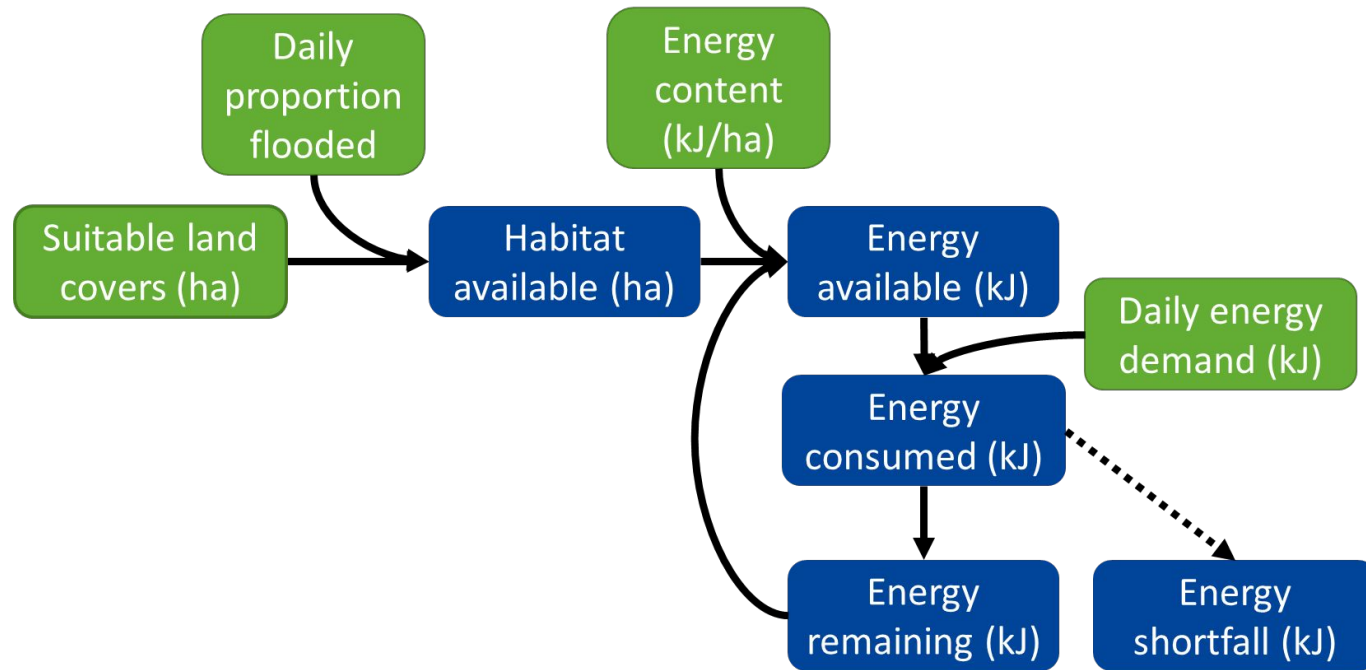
Daily proportion flooded

Energy content (kJ/ha)

Suitable land covers (ha)

Habitat available (ha)

Energy available (kJ)

Daily energy demand (kJ)

Energy consumed (kJ)

Energy remaining (kJ)

Energy shortfall (kJ)